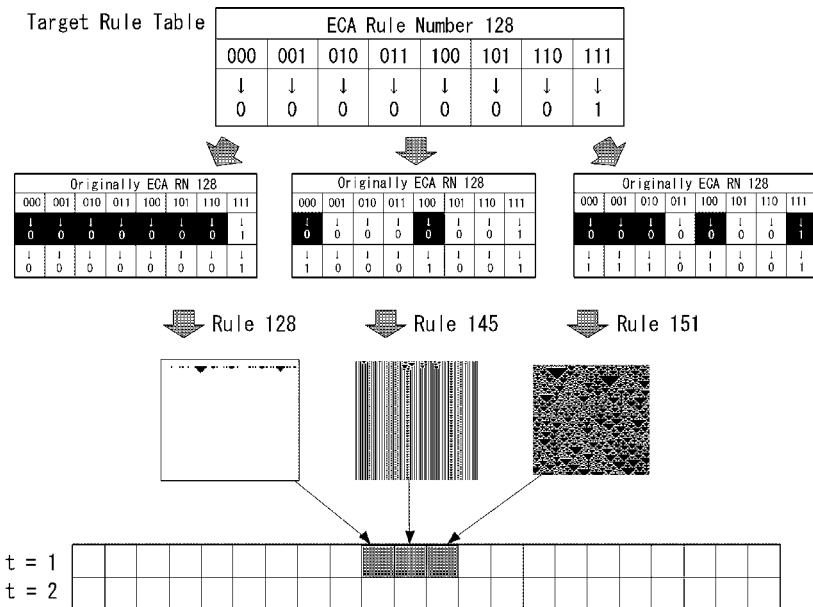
Target Rule Table

| ECA Rule Number 128 | | | | | | | |
|---|---|---|---|---|---|---|---|
| 000 | 001 | 010 | 011 | 100 | 101 | 110 | 111 |
| ↓ 0 | ↓ 0 | ↓ 0 | ↓ 0 | ↓ 0 | ↓ 0 | ↓ 0 | ↓ 1 |

| Originally ECA RN 128 | | | | | | | |
|---|---|---|---|---|---|---|---|
| 000 | 001 | 010 | 011 | 100 | 101 | 110 | 111 |
| ↓ 0 | ↓ 0 | ↓ 0 | ↓ 0 | ↓ 0 | ↓ 0 | ↓ 0 | ↓ 1 |
| ↓ 0 | ↓ 0 | ↓ 0 | ↓ 0 | ↓ 0 | ↓ 0 | ↓ 0 | ↓ 1 |

| Originally ECA RN 128 | | | | | | | |
|---|---|---|---|---|---|---|---|
| 000 | 001 | 010 | 011 | 100 | 101 | 110 | 111 |
| ↓ 0 | ↓ 0 | ↓ 0 | ↓ 0 | ↓ 0 | ↓ 0 | ↓ 0 | ↓ 1 |
| ↓ 1 | ↓ 0 | ↓ 0 | ↓ 0 | ↓ 1 | ↓ 0 | ↓ 0 | ↓ 1 |

| Originally ECA RN 128 | | | | | | | |
|---|---|---|---|---|---|---|---|
| 000 | 001 | 010 | 011 | 100 | 101 | 110 | 111 |
| ↓ 0 | ↓ 0 | ↓ 0 | ↓ 0 | ↓ 0 | ↓ 0 | ↓ 0 | ↓ 1 |
| ↓ 1 | ↓ 1 | ↓ 1 | ↓ 0 | ↓ 1 | ↓ 0 | ↓ 0 | ↓ 1 |

Rule 128 Rule 145 Rule 151

t = 1
t = 2